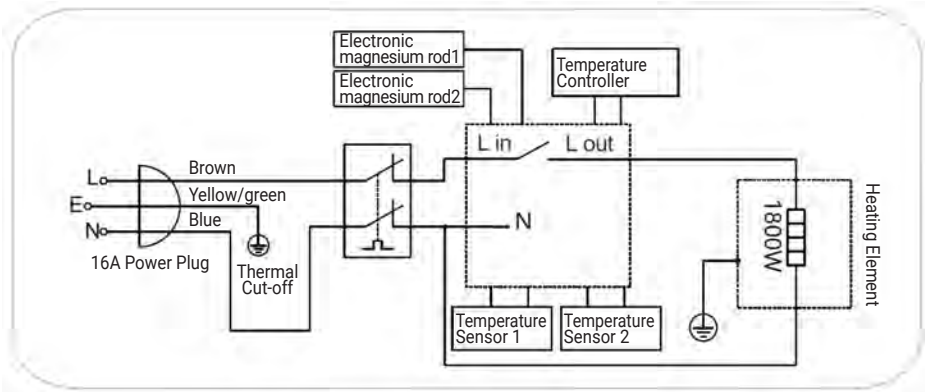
Electronic magnesium rod1

Electronic magnesium rod2

Temperature Controller

L in

L out

Brown

Yellow/green

Blue

L

E

N

N

16A Power Plug

Thermal Cut-off

1800W

Heating Element

Temperature Sensor 1

Temperature Sensor 2